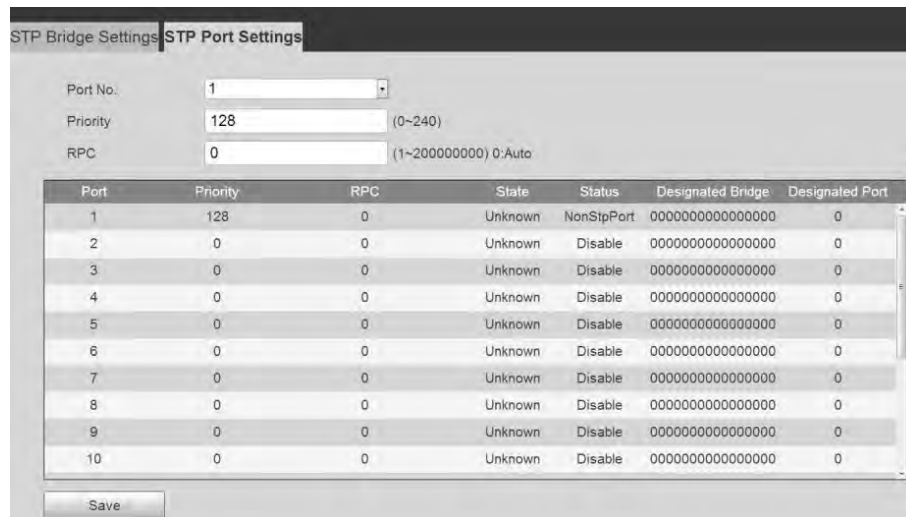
STP Bridge Settings STP Port Settings

Port No. 1

Priority 128 (0~240)

RPC 0 (1~200000000) 0:Auto

| Port | Priority | RPC | State | Status | Designated Bridge | Designated Port |
|---|---|---|---|---|---|---|
| 1 | 128 | 0 | Unknown | NonStpPort | 0000000000000000 | 0 |
| 2 | 0 | 0 | Unknown | Disable | 0000000000000000 | 0 |
| 3 | 0 | 0 | Unknown | Disable | 0000000000000000 | 0 |
| 4 | 0 | 0 | Unknown | Disable | 0000000000000000 | 0 |
| 5 | 0 | 0 | Unknown | Disable | 0000000000000000 | 0 |
| 6 | 0 | 0 | Unknown | Disable | 0000000000000000 | 0 |
| 7 | 0 | 0 | Unknown | Disable | 0000000000000000 | 0 |
| 8 | 0 | 0 | Unknown | Disable | 0000000000000000 | 0 |
| 9 | 0 | 0 | Unknown | Disable | 0000000000000000 | 0 |
| 10 | 0 | 0 | Unknown | Disable | 0000000000000000 | 0 |

Save